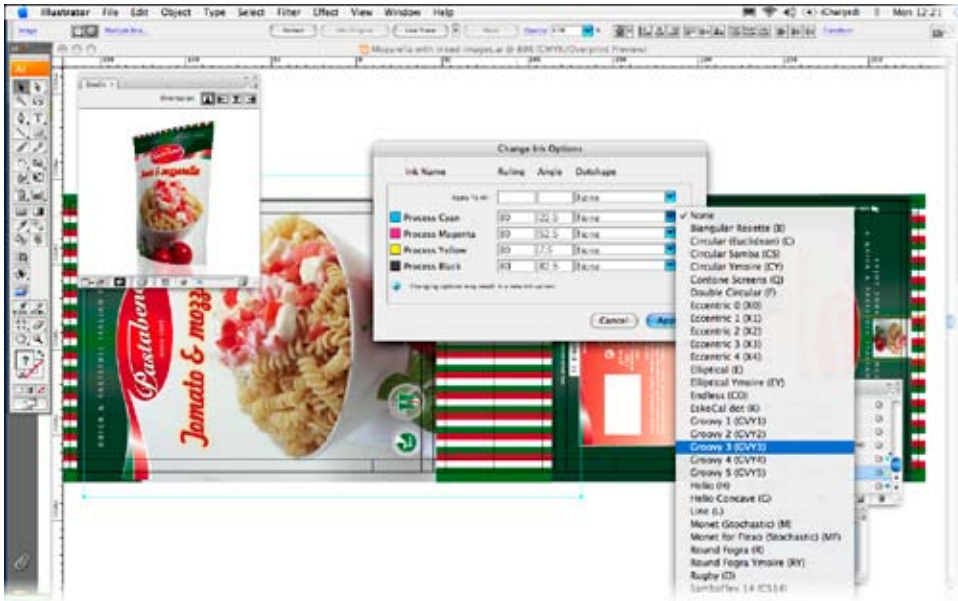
Illustrator File Edit Object Type Select Filter Effect View Window Help

Mon 12:21

Mozzarella with linked images.ai @ 88% (CMYK/Overprint Preview)

AI

Change Ink Options

Ink Name Ruling Angle Dotshape

Apply To All: None

Process Cyan 80 22.5 None

Process Magenta 80 52.5 None

Process Yellow 80 7.5 None

Process Black 80 82.5 None

Changing options may result in a new ink screen

Cancel App

✓ None
Biangular Rosette (B)
Circular (Euclidean) (C)
Circular Samba (CS)
Circular Ymoire (CY)
Contone Screens (Q)
Double Circular (F)
Eccentric 0 (X0)
Eccentric 1 (X1)
Eccentric 2 (X2)
Eccentric 3 (X3)
Eccentric 4 (X4)
Elliptical (E)
Elliptical Ymoire (EY)
Endless (CO)
EskoCal dot (K)
Groovy 1 (CVY1)
Groovy 2 (CVY2)
Groovy 3 (CVY3)
Groovy 4 (CVY4)
Groovy 5 (CVY5)
Hello (H)
Hello Concave (G)
Line (L)
Monet (Stochastic) (M)
Monet for Flexo (Stochastic) (MF)
Round Fogra (R)
Round Fogra Ymoire (RY)
Rugby (O)
Samba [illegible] 14 (CS14)

Pastabene

Jomato & mozz

Pastabene
Tomato & mozzarella